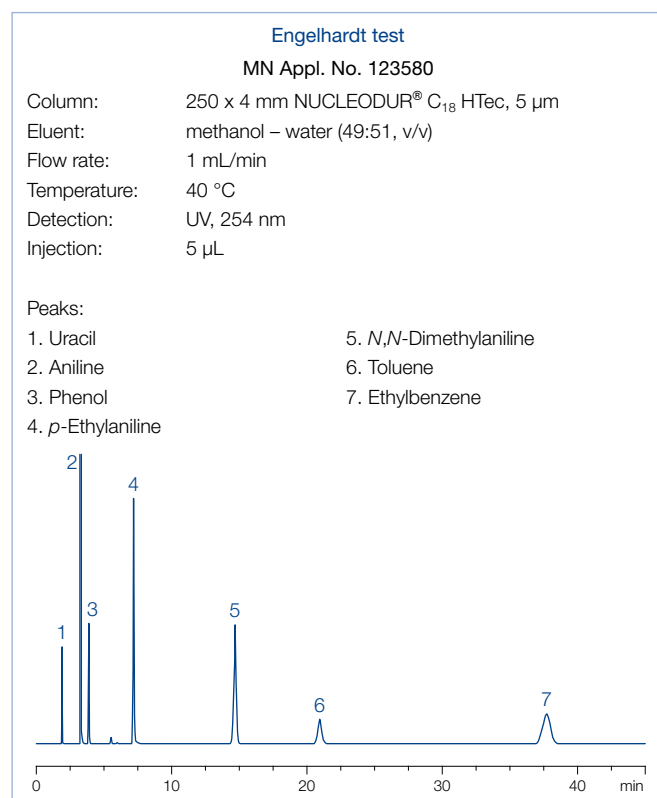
Engelhardt test

MN Appl. No. 123580

| | |
|---|---|
| Column: | 250 x 4 mm NUCLEODUR® $C_{18}$ HTec, 5 µm |
| Eluent: | methanol – water (49:51, v/v) |
| Flow rate: | 1 mL/min |
| Temperature: | 40 °C |
| Detection: | UV, 254 nm |
| Injection: | 5 µL |

Peaks:
1. Uracil
2. Aniline
3. Phenol
4. *p*-Ethylaniline
5. *N*,*N*-Dimethylaniline
6. Toluene
7. Ethylbenzene

2
4
3
5
1
6
7

0 10 20 30 40 min